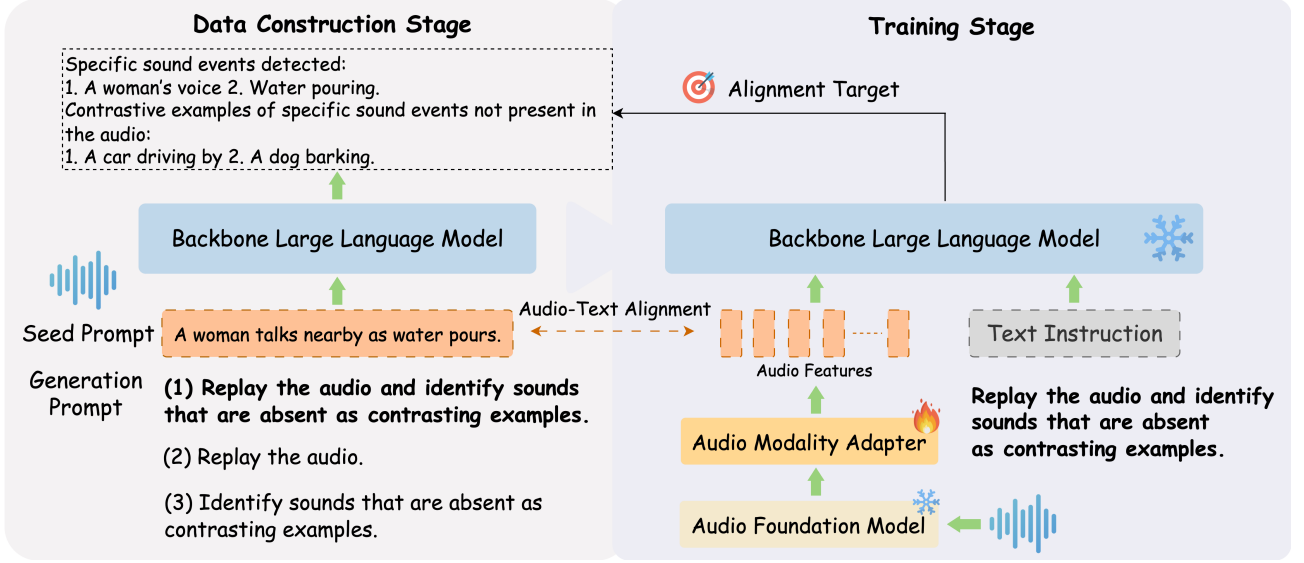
Data Construction Stage

Specific sound events detected:
1. A woman's voice 2. Water pouring.
Contrastive examples of specific sound events not present in the audio:
1. A car driving by 2. A dog barking.

Backbone Large Language Model

Seed Prompt

A woman talks nearby as water pours.

Generation Prompt

(1) Replay the audio and identify sounds that are absent as contrasting examples.

(2) Replay the audio.

(3) Identify sounds that are absent as contrasting examples.

Training Stage

Alignment Target

Backbone Large Language Model

Audio-Text Alignment

Audio Features

Text Instruction

Replay the audio and identify sounds that are absent as contrasting examples.

Audio Modality Adapter

Audio Foundation Model